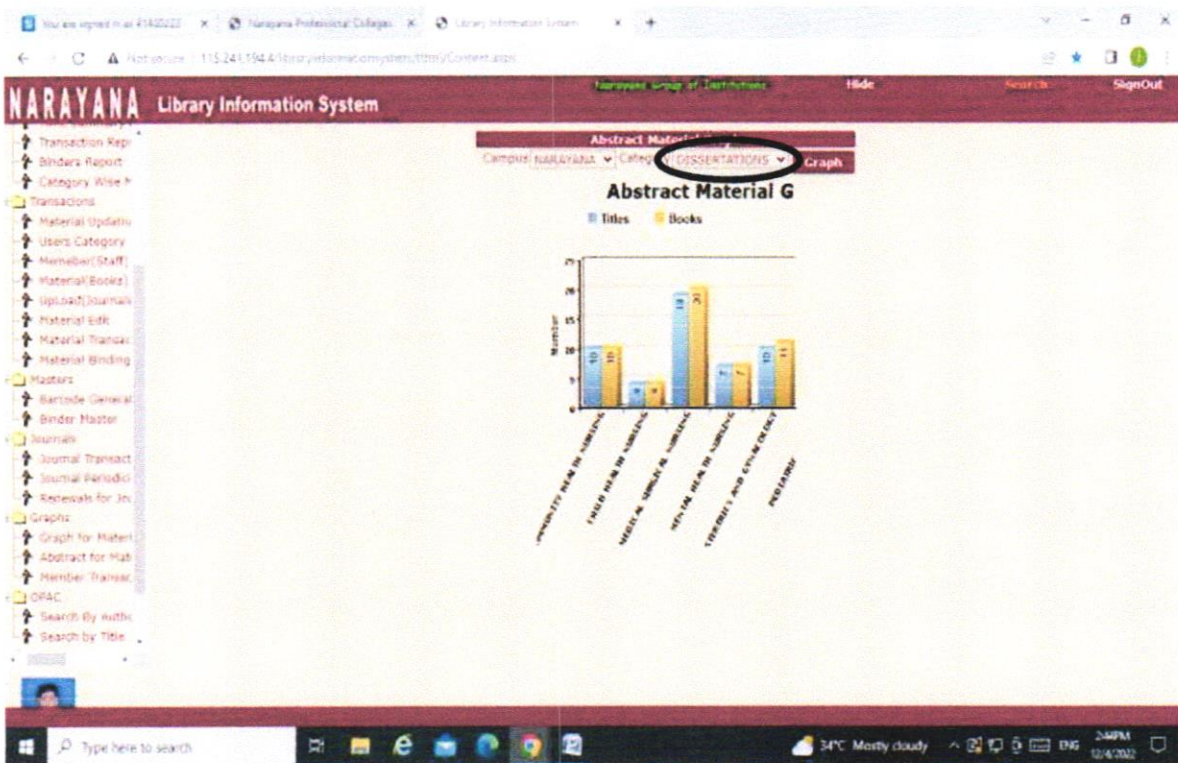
You are signed in as 41400222 | Narayana Professional Colleges | Library Information System

Not secure | 115.243.194.4/libraryinformationsystem/html/Content.aspx

NARAYANA Library Information System

Narayana Group of Institutions Hide Search SignOut

Transaction Repo
Binders Report
Category Wise
Transactions
Material Updation
Users Category
Member(Staff)
Material(Books)
Upload(Journals
Material Edit
Material Transac
Material Binding
Masters
Barcode General
Binder Master
Journals
Journal Transact
Journal Periodic
Renewals for Jo
Graphs
Graph for Materi
Abstract for Mat
Member Transac
OPAC
Search By Autho
Search by Title

Abstract Material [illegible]

Campus NARAYANA Category DISSERTATIONS Graph

Abstract Material G

Titles Books

Number

25
20
15
10
5
0

10 10
4 4
19 20
7 7
10 11

COMMUNITY HEALTH NURSING
CHILD HEALTH NURSING
MEDICAL SURGICAL NURSING
MENTAL HEALTH NURSING
OBSTETRICS AND GYNAECOLOGY
PEDIATRICS

Type here to search

34°C Mostly cloudy ENG 2:44PM 12/4/2022